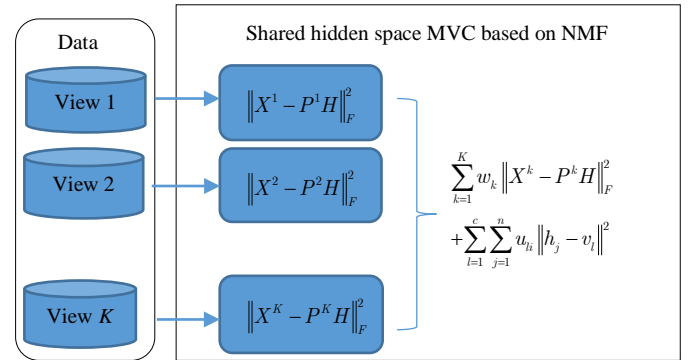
Data

View 1

View 2

View $K$

Shared hidden space MVC based on NMF

$\left\|X^1 - P^1 H\right\|_F^2$

$\left\|X^2 - P^2 H\right\|_F^2$

$\left\|X^K - P^K H\right\|_F^2$

$\sum_{k=1}^{K} w_k \left\|X^k - P^k H\right\|_F^2$
$+\sum_{l=1}^{c} \sum_{j=1}^{n} u_{lj} \left\|h_j - v_l\right\|^2$